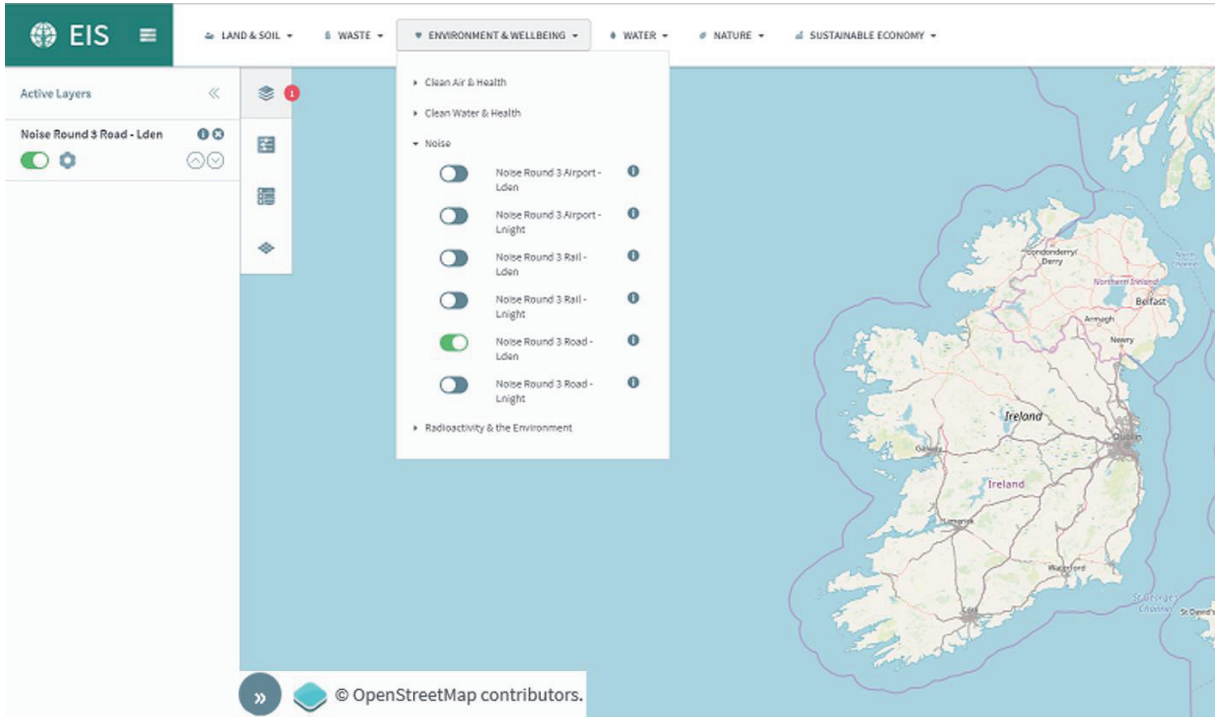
EIS

LAND & SOIL
WASTE
ENVIRONMENT & WELLBEING
WATER
NATURE
SUSTAINABLE ECONOMY

Active Layers

Noise Round 3 Road - Lden

1

Clean Air & Health
Clean Water & Health
Noise
Noise Round 3 Airport - Lden
Noise Round 3 Airport - Lnight
Noise Round 3 Rail - Lden
Noise Round 3 Rail - Lnight
Noise Round 3 Road - Lden
Noise Round 3 Road - Lnight
Radioactivity & the Environment

Londonderry/ Derry
Northern Ireland
Belfast
Armagh
Newry
Ireland
Dublin
Galway
Ireland
Limerick
Waterford
Cork
St George's Channel

© OpenStreetMap contributors.